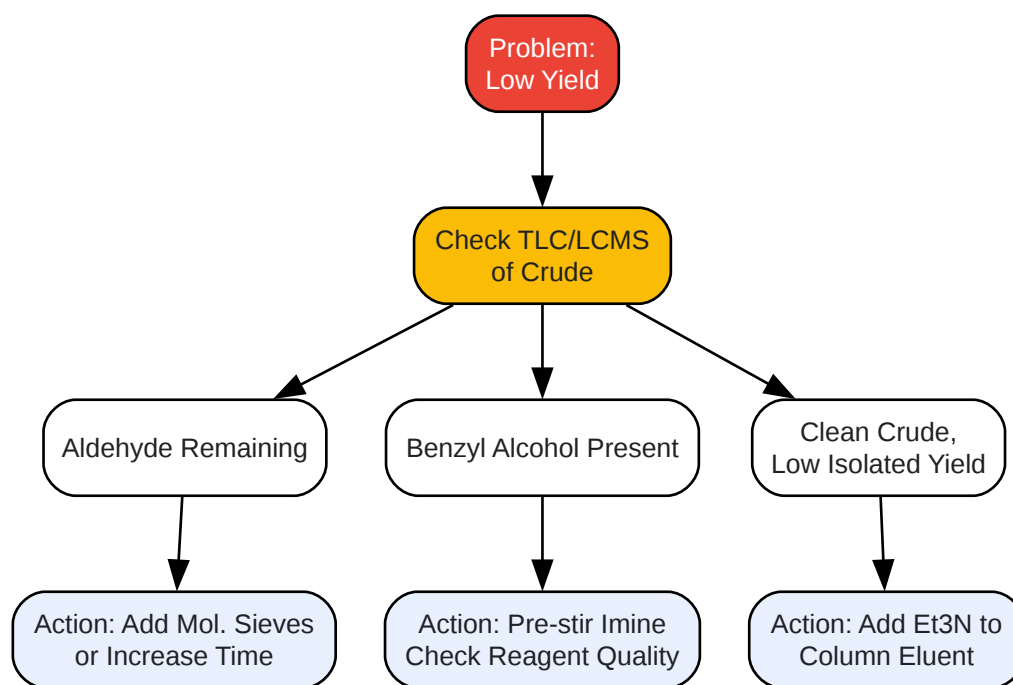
Problem: Low Yield

Check TLC/LCMS of Crude

Aldehyde Remaining

Benzyl Alcohol Present

Clean Crude, Low Isolated Yield

Action: Add Mol. Sieves or Increase Time

Action: Pre-stir Imine Check Reagent Quality

Action: Add Et3N to Column Eluent